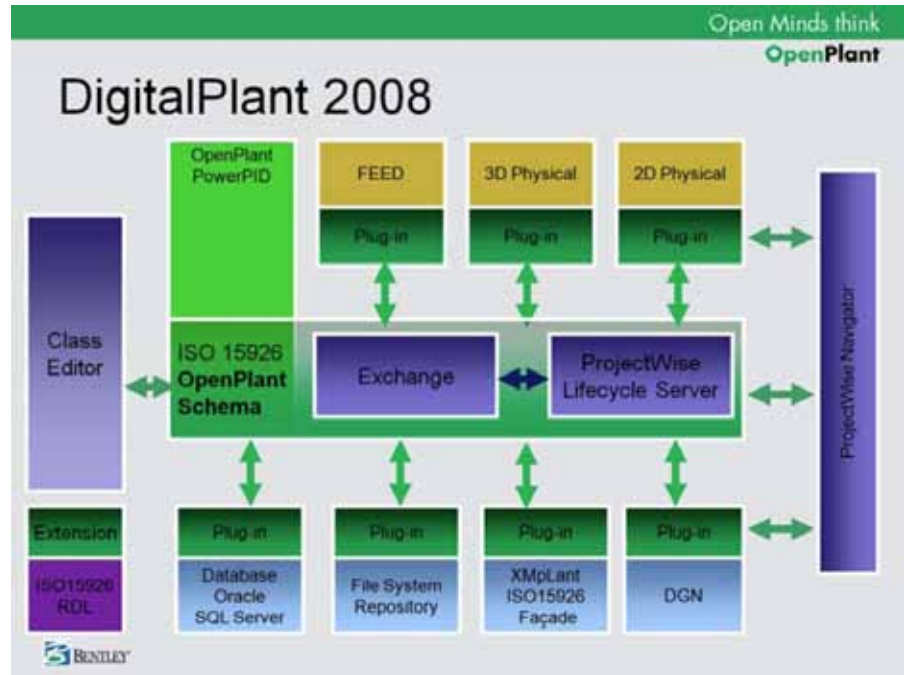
Open Minds think
OpenPlant

DigitalPlant 2008

OpenPlant PowerPID

FEED

Plug-in

3D Physical

Plug-in

2D Physical

Plug-in

Class Editor

ISO 15926 OpenPlant Schema

Exchange

ProjectWise Lifecycle Server

ProjectWise Navigator

Extension

ISO15926 RDL

Plug-in

Database Oracle SQL Server

Plug-in

File System Repository

Plug-in

XMpLant ISO15926 Façade

Plug-in

DGN

BENTLEY